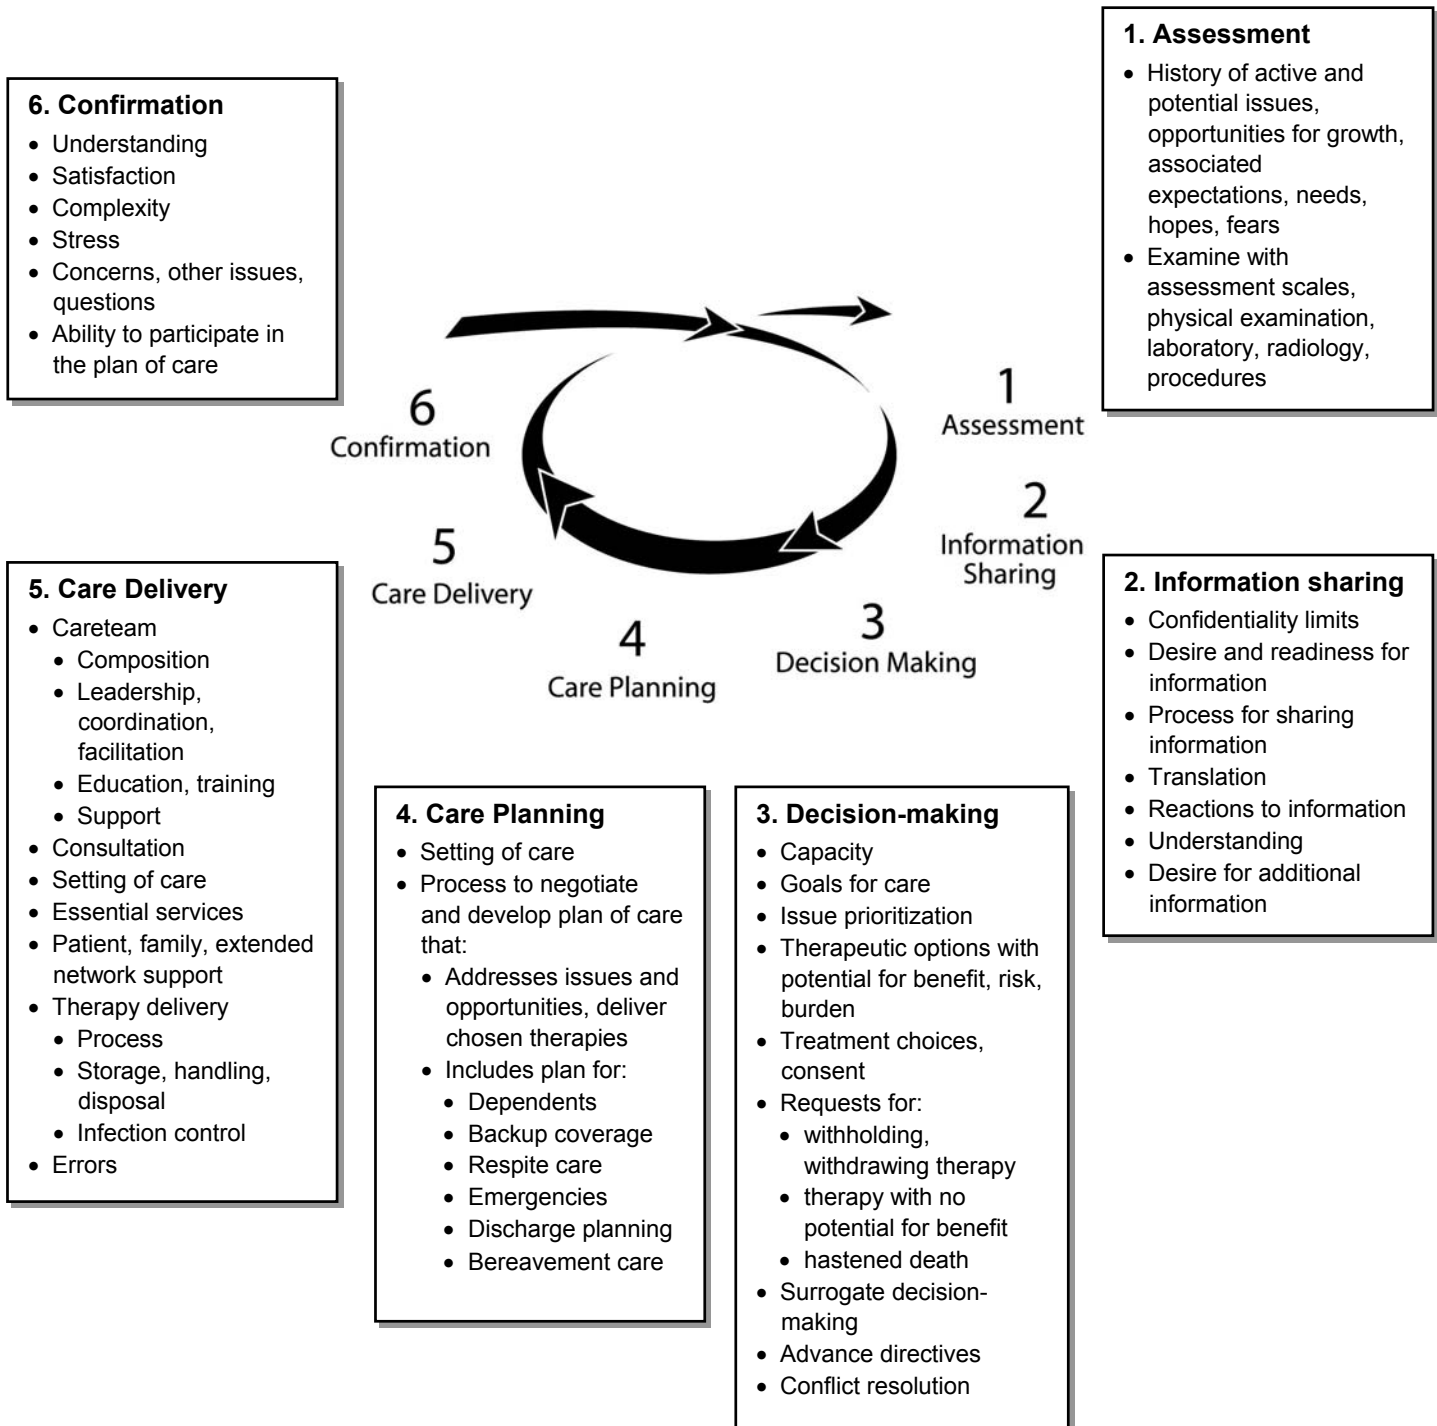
1. Assessment
- History of active and potential issues, opportunities for growth, associated expectations, needs, hopes, fears
- Examine with assessment scales, physical examination, laboratory, radiology, procedures

6. Confirmation
- Understanding
- Satisfaction
- Complexity
- Stress
- Concerns, other issues, questions
- Ability to participate in the plan of care

6
Confirmation

1
Assessment

2
Information Sharing

5
Care Delivery

4
Care Planning

3
Decision Making

5. Care Delivery
- Careteam
  - Composition
  - Leadership, coordination, facilitation
  - Education, training
  - Support
- Consultation
- Setting of care
- Essential services
- Patient, family, extended network support
- Therapy delivery
  - Process
  - Storage, handling, disposal
  - Infection control
- Errors

2. Information sharing
- Confidentiality limits
- Desire and readiness for information
- Process for sharing information
- Translation
- Reactions to information
- Understanding
- Desire for additional information

4. Care Planning
- Setting of care
- Process to negotiate and develop plan of care that:
  - Addresses issues and opportunities, deliver chosen therapies
  - Includes plan for:
    - Dependents
    - Backup coverage
    - Respite care
    - Emergencies
    - Discharge planning
    - Bereavement care

3. Decision-making
- Capacity
- Goals for care
- Issue prioritization
- Therapeutic options with potential for benefit, risk, burden
- Treatment choices, consent
- Requests for:
  - withholding, withdrawing therapy
  - therapy with no potential for benefit
  - hastened death
- Surrogate decision-making
- Advance directives
- Conflict resolution